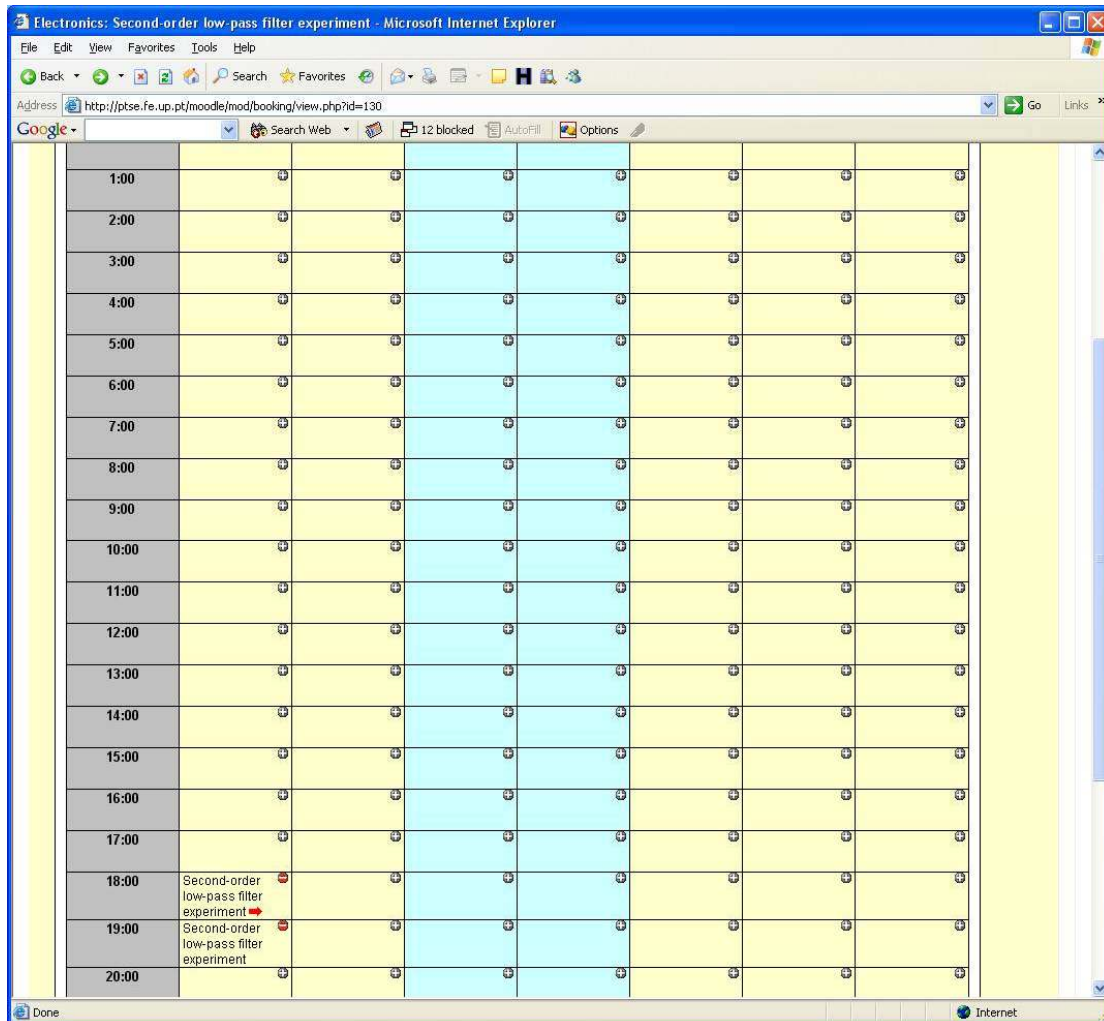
Electronics: Second-order low-pass filter experiment - Microsoft Internet Explorer

File Edit View Favorites Tools Help

Back Search Favorites

Address http://ptse.fe.up.pt/moodle/mod/booking/view.php?id=130 Go Links

Google Search Web 12 blocked AutoFill Options

| | | | | | | | |
|---|---|---|---|---|---|---|---|
| 1:00 | | | | | | | |
| 2:00 | | | | | | | |
| 3:00 | | | | | | | |
| 4:00 | | | | | | | |
| 5:00 | | | | | | | |
| 6:00 | | | | | | | |
| 7:00 | | | | | | | |
| 8:00 | | | | | | | |
| 9:00 | | | | | | | |
| 10:00 | | | | | | | |
| 11:00 | | | | | | | |
| 12:00 | | | | | | | |
| 13:00 | | | | | | | |
| 14:00 | | | | | | | |
| 15:00 | | | | | | | |
| 16:00 | | | | | | | |
| 17:00 | | | | | | | |
| 18:00 | Second-order low-pass filter experiment | | | | | | |
| 19:00 | Second-order low-pass filter experiment | | | | | | |
| 20:00 | | | | | | | |

Done Internet